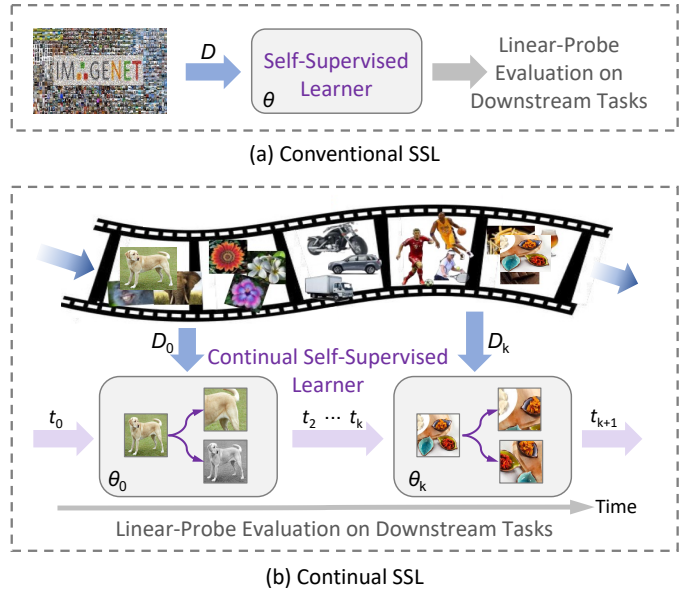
IMAGENET

$D$

Self-Supervised Learner

$\theta$

Linear-Probe Evaluation on Downstream Tasks

(a) Conventional SSL

$D_0$

Continual Self-Supervised Learner

$D_k$

$t_0$

$\theta_0$

$t_2 \cdots t_k$

$\theta_k$

$t_{k+1}$

Time

Linear-Probe Evaluation on Downstream Tasks

(b) Continual SSL